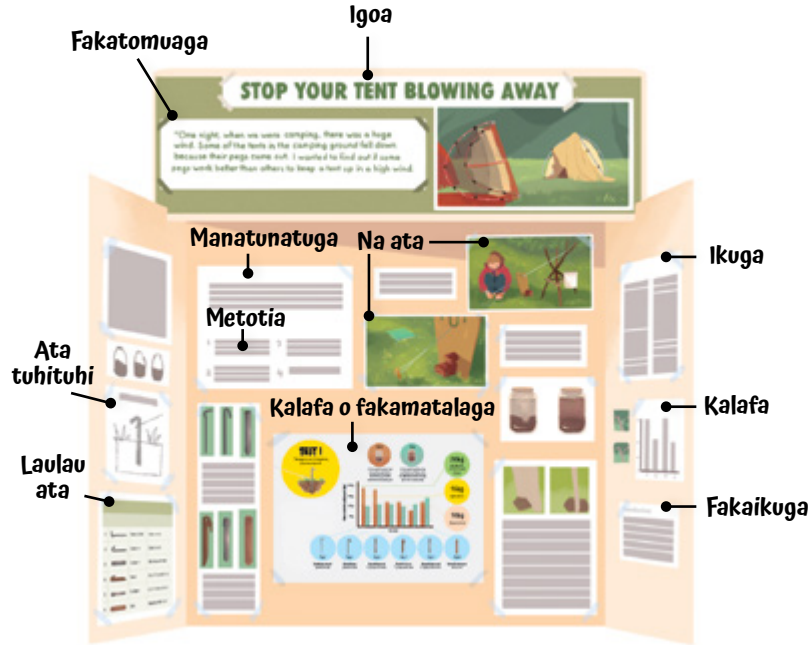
Igoa

Fakatomuaga

STOP YOUR TENT BLOWING AWAY

"One night, when we were camping, there was a huge wind. Some of the tents in the camping ground fell down because their pegs came out. I wanted to find out if some pegs work better than others to keep a tent up in a high wind.

Manatunatuga

Na ata

Ikuga

Metotia

Ata tuhituhi

Kalafa

Kalafa o fakamatalaga

Laulau ata

Fakaikuga